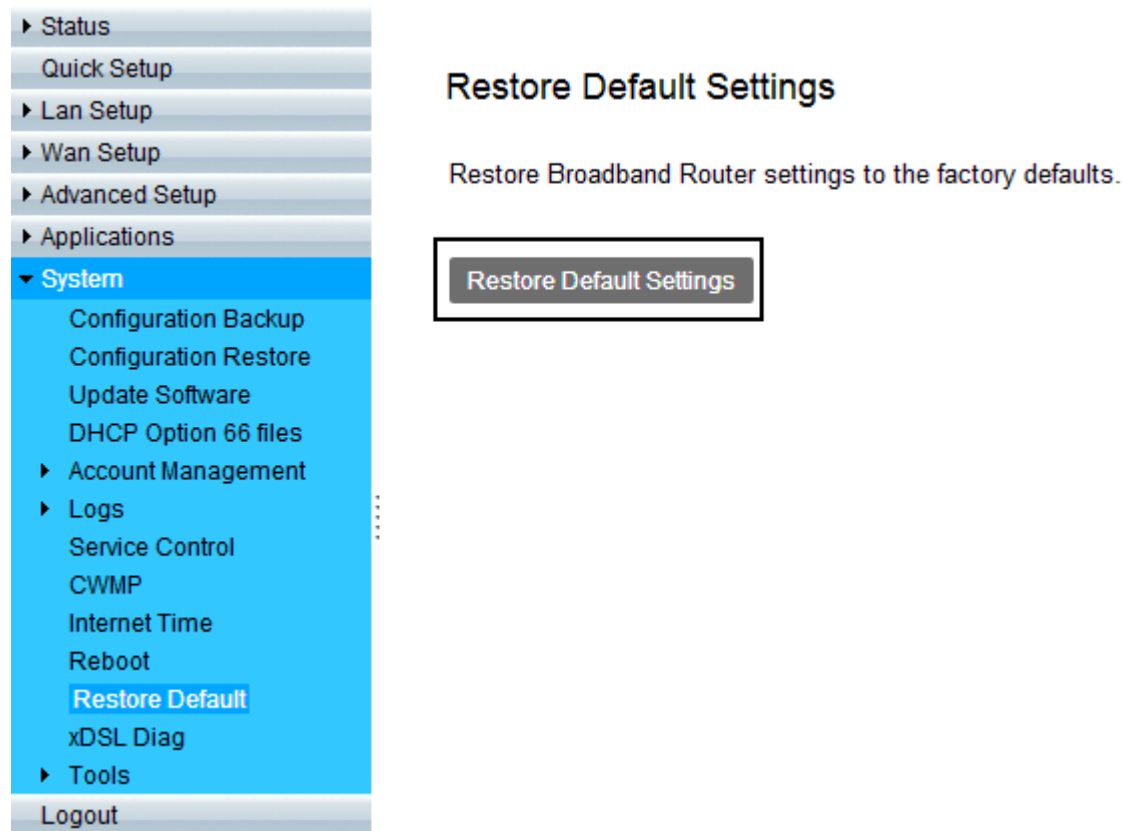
Status
Quick Setup
Lan Setup
Wan Setup
Advanced Setup
Applications
System
Configuration Backup
Configuration Restore
Update Software
DHCP Option 66 files
Account Management
Logs
Service Control
CWMP
Internet Time
Reboot
Restore Default
xDSL Diag
Tools
Logout

Restore Default Settings

Restore Broadband Router settings to the factory defaults.

Restore Default Settings